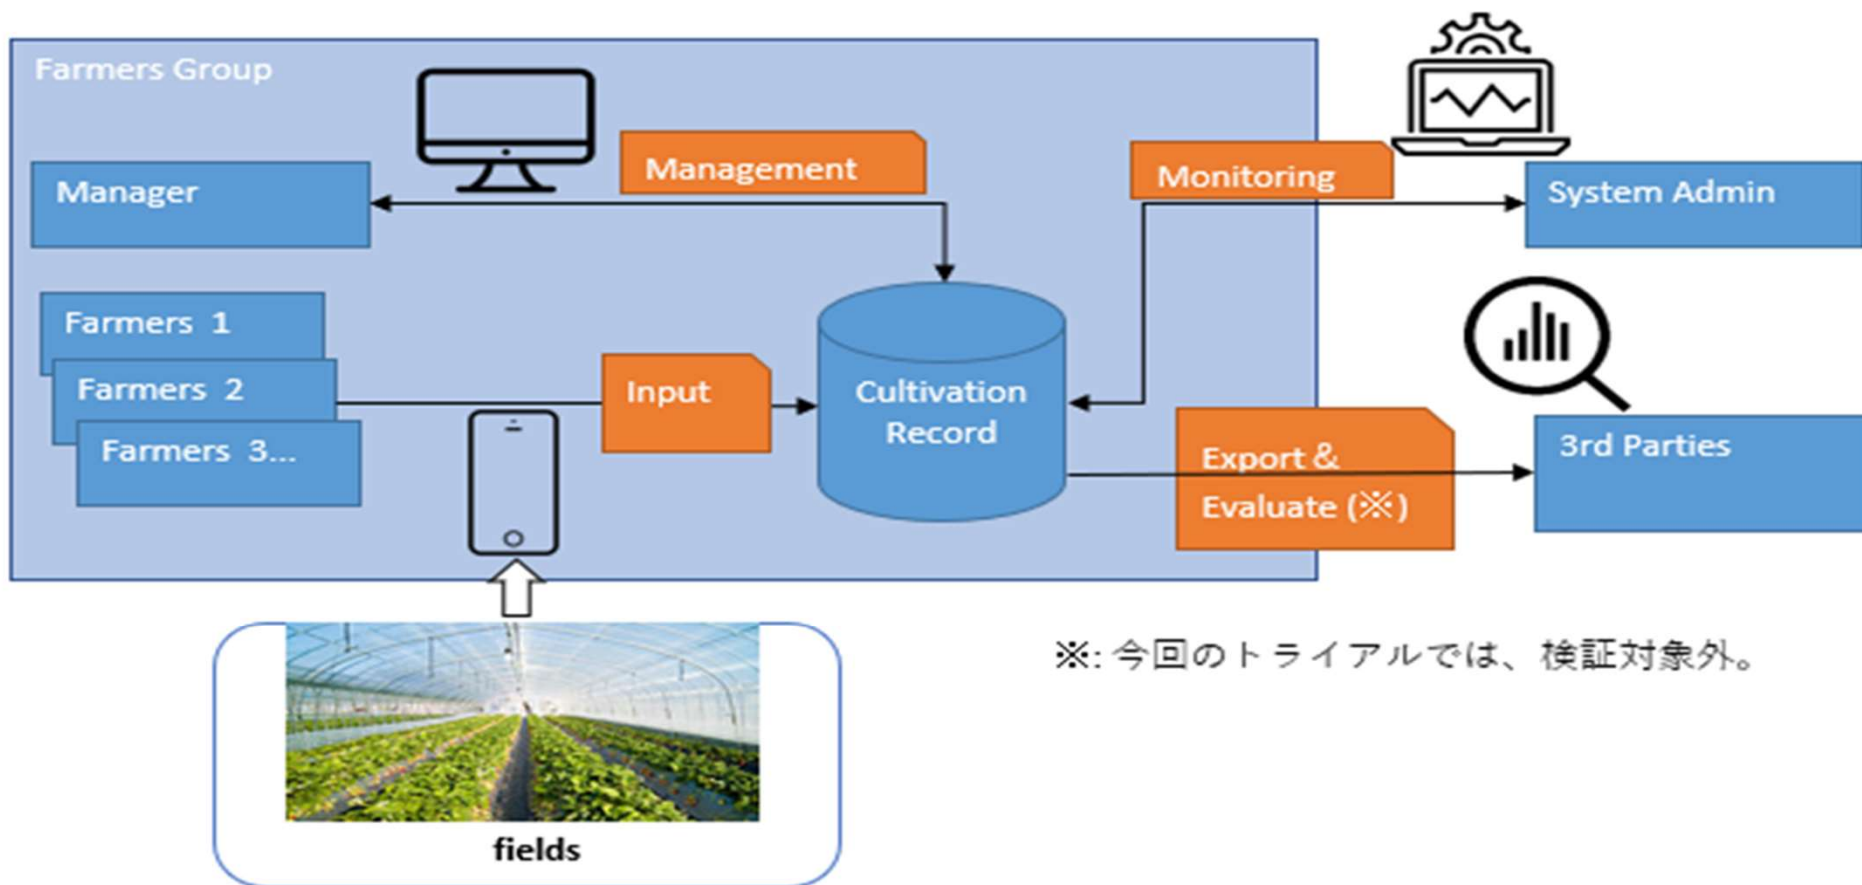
Farmers Group

Management

Monitoring

Manager

System Admin

Farmers 1

Farmers 2

Farmers 3...

Input

Cultivation Record

Export & Evaluate (※)

3rd Parties

※: 今回のトライアルでは、検証対象外。

fields